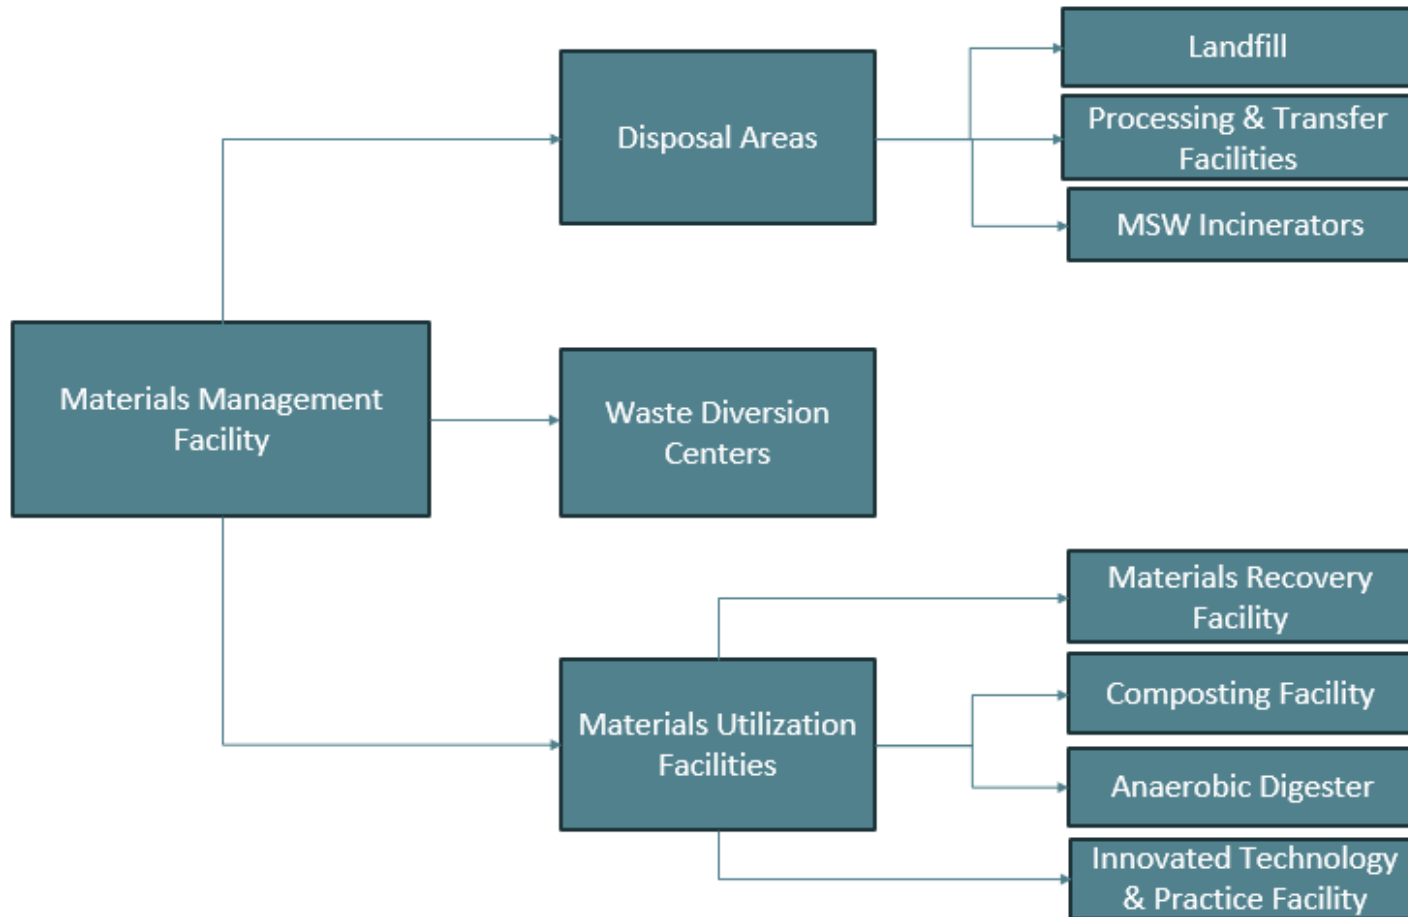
Materials Management Facility

Disposal Areas

Landfill

Processing & Transfer Facilities

MSW Incinerators

Waste Diversion Centers

Materials Utilization Facilities

Materials Recovery Facility

Composting Facility

Anaerobic Digester

Innovated Technology & Practice Facility